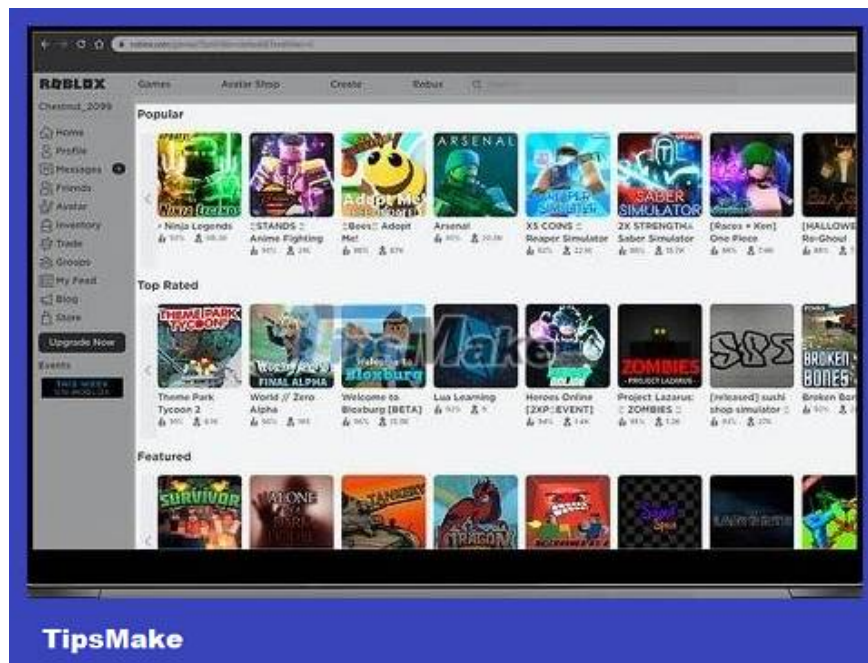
ROBLOX Games Avatar Shop Create Robux

Chestnut_2099
Home
Profile
Messages
Friends
Avatar
Inventory
Trade
Groups
My Feed
Blog
Store
Upgrade Now
Events

Popular

Ninja Legends
STANDS Anime Fighting
Bees Adopt Me!
Arsenal
XS COINS Reaper Simulator
2X STRENGTH Saber Simulator
[Races + Xen] One Piece
[HALLOWE Re-Ghoul

Top Rated

Theme Park Tycoon 2
World // Zero Alpha
Welcome to Bloxburg [BETA]
Lua Learning
Heroes Online [2XP EVENT]
Project Lazarus: ZOMBIES
[released] sushi shop simulator
Broken Bones

Featured

TipsMake